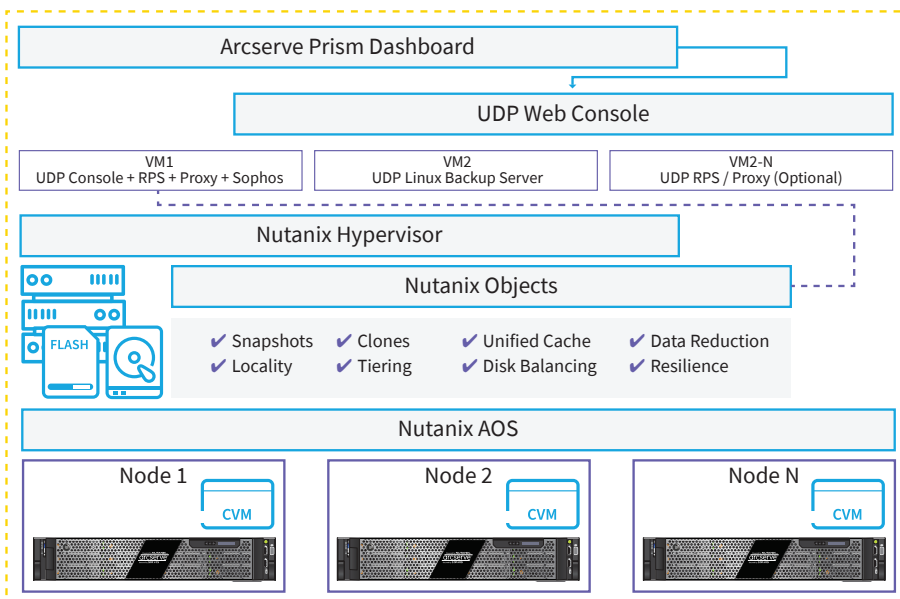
Arcserve Prism Dashboard

UDP Web Console

VM1
UDP Console + RPS + Proxy + Sophos

VM2
UDP Linux Backup Server

VM2-N
UDP RPS / Proxy (Optional)

Nutanix Hypervisor

Nutanix Objects

FLASH

✔ Snapshots ✔ Clones ✔ Unified Cache ✔ Data Reduction
✔ Locality ✔ Tiering ✔ Disk Balancing ✔ Resilience

Nutanix AOS

Node 1
CVM

Node 2
CVM

Node N
CVM